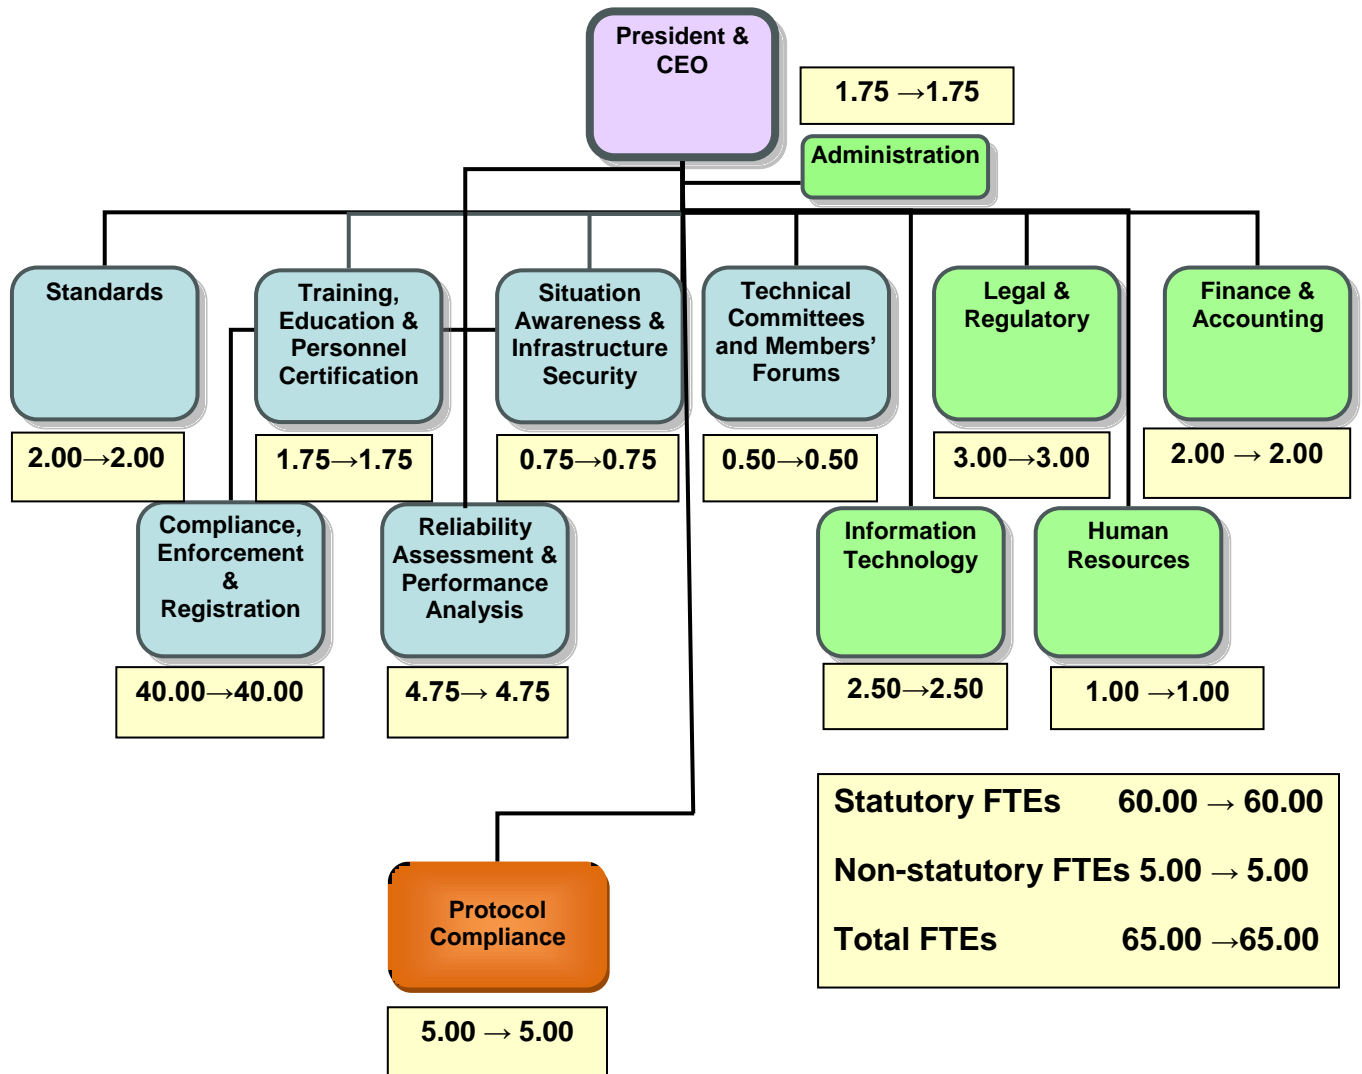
President & CEO

1.75 →1.75

Administration

Standards

2.00→2.00

Training, Education & Personnel Certification

1.75→1.75

Situation Awareness & Infrastructure Security

0.75→0.75

Technical Committees and Members' Forums

0.50→0.50

Legal & Regulatory

3.00→3.00

Finance & Accounting

2.00 → 2.00

Compliance, Enforcement & Registration

40.00→40.00

Reliability Assessment & Performance Analysis

4.75→ 4.75

Information Technology

2.50→2.50

Human Resources

1.00 →1.00

Statutory FTEs 60.00 → 60.00

Non-statutory FTEs 5.00 → 5.00

Total FTEs 65.00 →65.00

Protocol Compliance

5.00 → 5.00